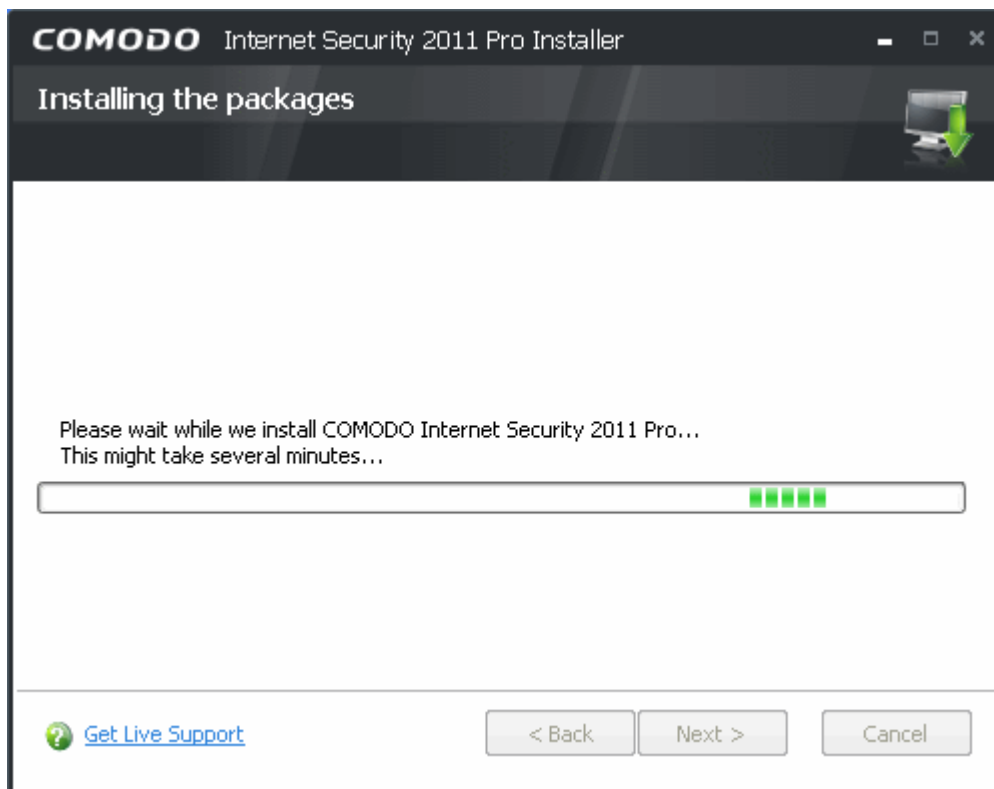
COMODO Internet Security 2011 Pro Installer

Installing the packages

Please wait while we install COMODO Internet Security 2011 Pro...
This might take several minutes...

Get Live Support

< Back

Next >

Cancel